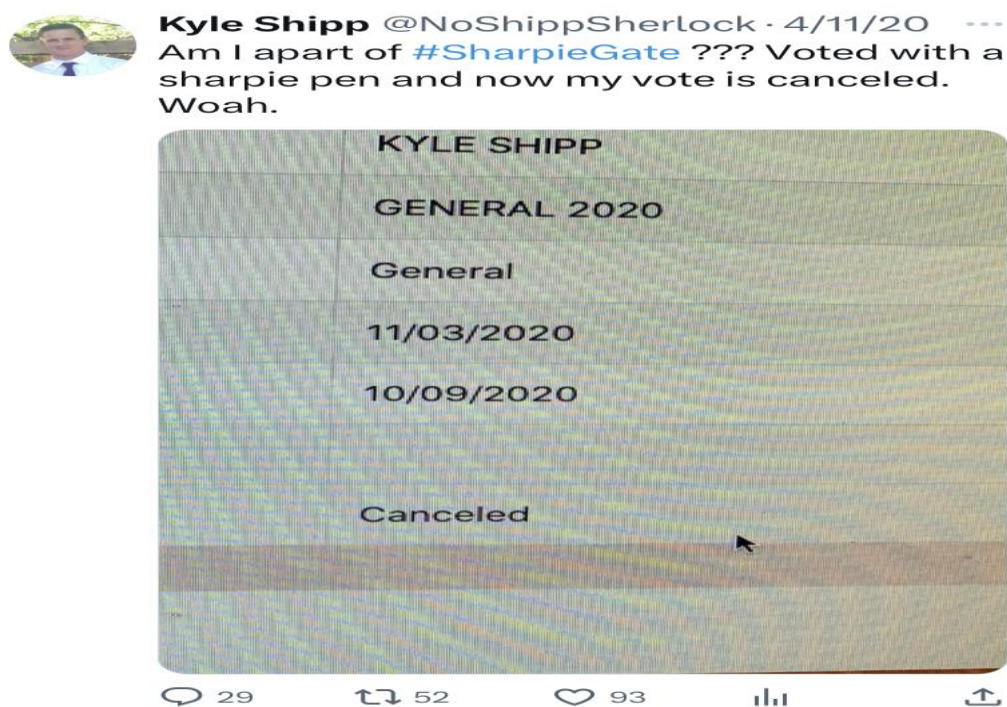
Kyle Shipp @NoShippSherlock · 4/11/20 ···
Am I apart of #SharpieGate ??? Voted with a sharpie pen and now my vote is canceled. Woah.

KYLE SHIPP

GENERAL 2020

General

11/03/2020

10/09/2020

Canceled

29 52 93